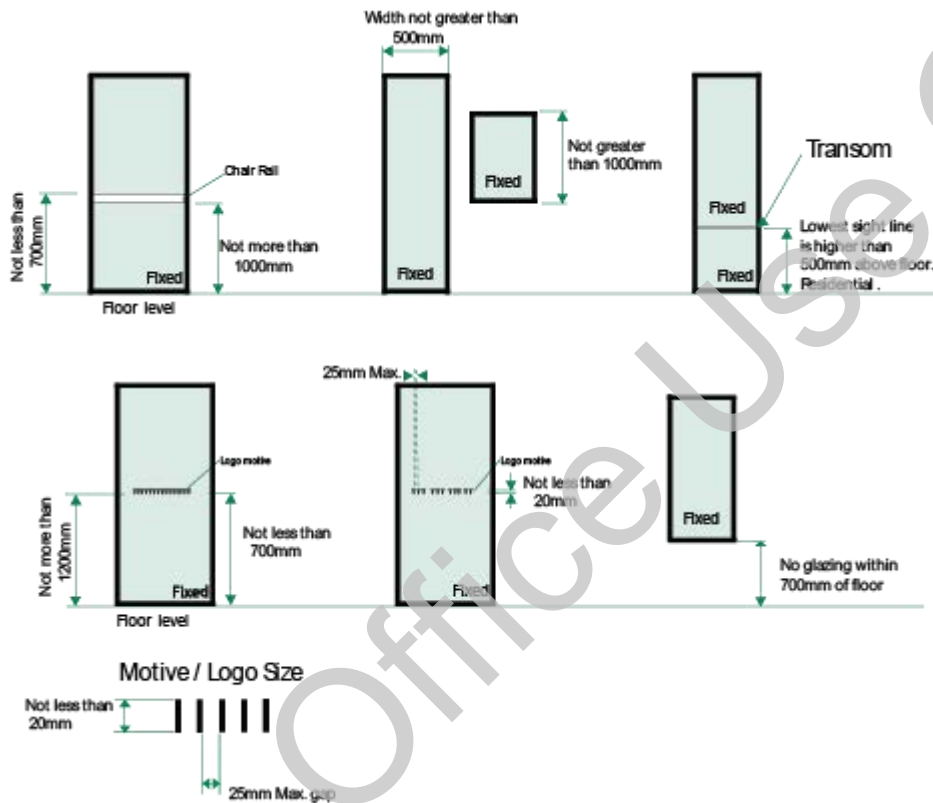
Width not greater than 500mm

Not less than 700mm

Chair Rail

Not more than 1000mm

Fixed

Floor level

Fixed

Fixed

Not greater than 1000mm

Transom

Fixed

Fixed

Lowest sight line is higher than 500mm above floor. Residential .

25mm Max.

Not more than 1200mm

Logo motive

Not less than 700mm

Fixed

Floor level

Logo motive

Not less than 20mm

Fixed

Fixed

No glazing within 700mm of floor

Motive / Logo Size

Not less than 20mm

25mm Max. gap

Office Use